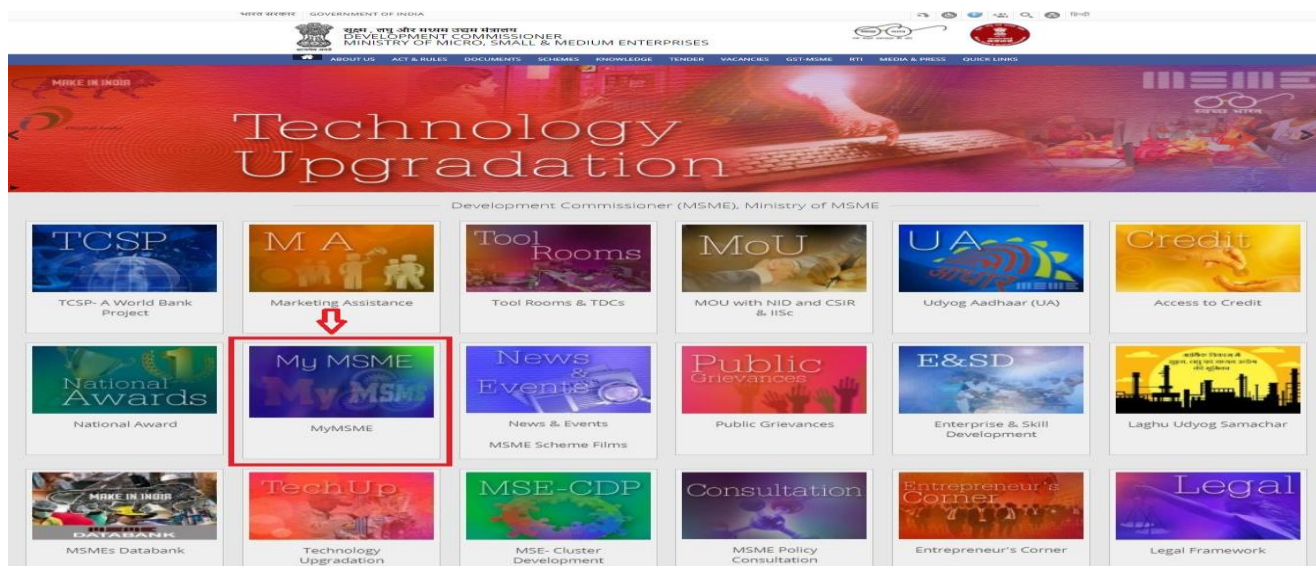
भारत सरकार GOVERNMENT OF INDIA

हिन्दी

सूक्ष्म , लघु और मध्यम उद्यम मंत्रालय
DEVELOPMENT COMMISSIONER
MINISTRY OF MICRO, SMALL & MEDIUM ENTERPRISES

ABOUT US ACT & RULES DOCUMENTS SCHEMES KNOWLEDGE TENDER VACANCIES GST-MSME RTI MEDIA & PRESS QUICK LINKS

MAKE IN INDIA

Technology Upgradation

MSME

Development Commissioner (MSME), Ministry of MSME

TCSP
TCSP- A World Bank Project

M A
Marketing Assistance

Tool Rooms
Tool Rooms & TDCs

MoU
MOU with NID and CSIR & IISc

UA
Udyog Aadhaar (UA)

Credit
Access to Credit

National Awards
National Award

My MSME
MyMSME

News & Events
News & Events
MSME Scheme Films

Public Grievances
Public Grievances

E&SD
Enterprise & Skill Development

Laghu Udyog Samachar

MAKE IN INDIA
DATABANK
MSMEs Databank

TechUp
Technology Upgradation

MSE-CDP
MSE- Cluster Development

Consultation
MSME Policy Consultation

Entrepreneur's Corner
Entrepreneur's Corner

Legal
Legal Framework